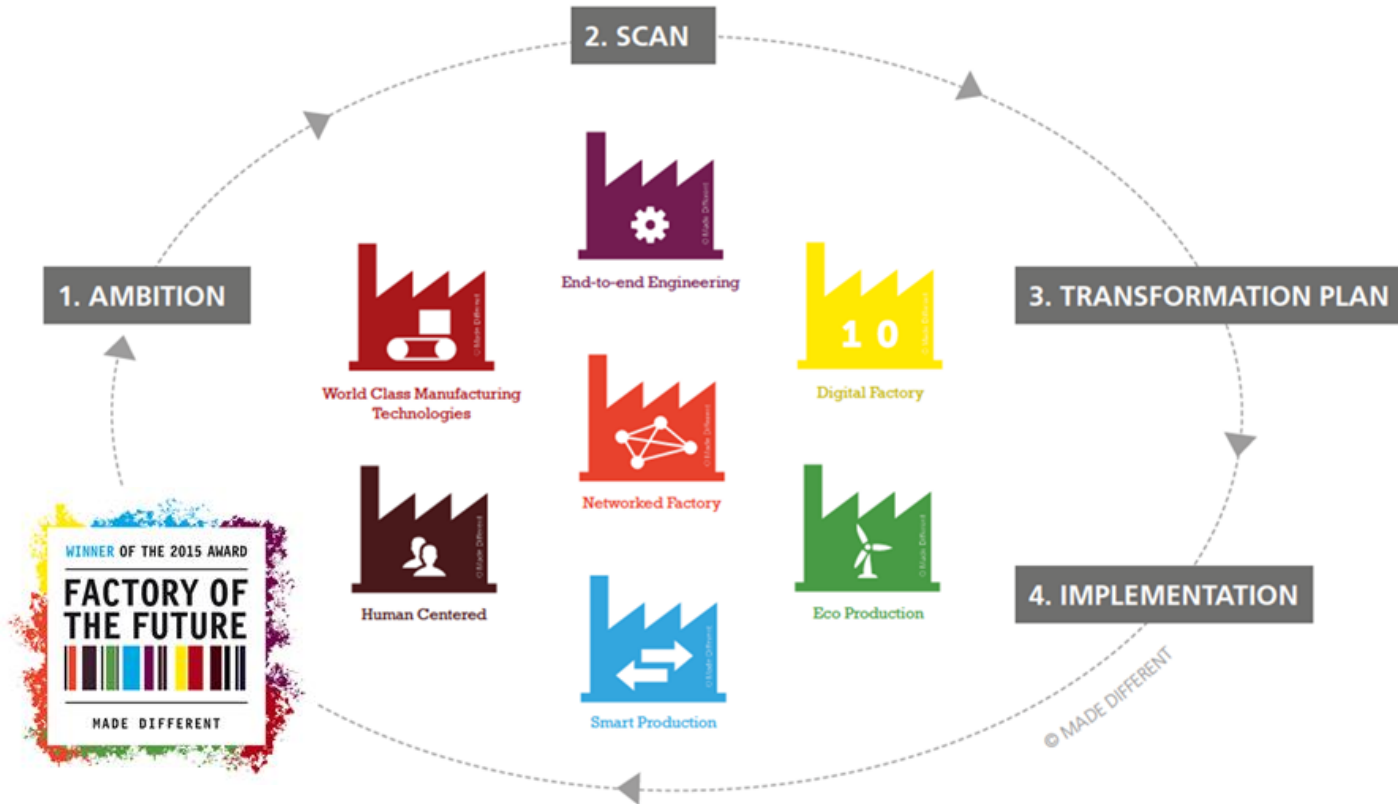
2. SCAN

1. AMBITION

3. TRANSFORMATION PLAN

4. IMPLEMENTATION

© Made Different
End-to-end Engineering

© Made Different
World Class Manufacturing Technologies

1 0
© Made Different
Digital Factory

© Made Different
Networked Factory

© Made Different
Human Centered

© Made Different
Eco Production

© Made Different
Smart Production

WINNER OF THE 2015 AWARD
FACTORY OF THE FUTURE
MADE DIFFERENT

© MADE DIFFERENT